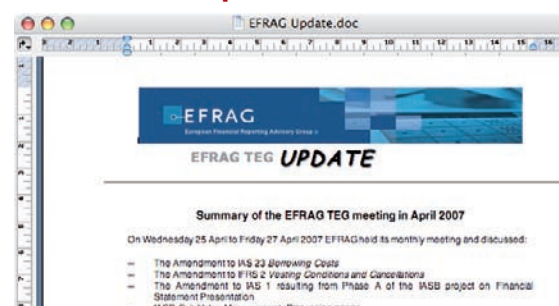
EFRAG Update.doc

EFRAG
European Financial Reporting Advisory Group

EFRAG TEG UPDATE

Summary of the EFRAG TEG meeting in April 2007

On Wednesday 25 April to Friday 27 April 2007 EFRAG held its monthly meeting and discussed:

– The Amendment to IAS 23 Borrowing Costs
– The Amendment to IFRS 2 Vesting Conditions and Cancellations
– The Amendment to IAS 1 resulting from Phase A of the IASB project on Financial Statement Presentation
– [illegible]